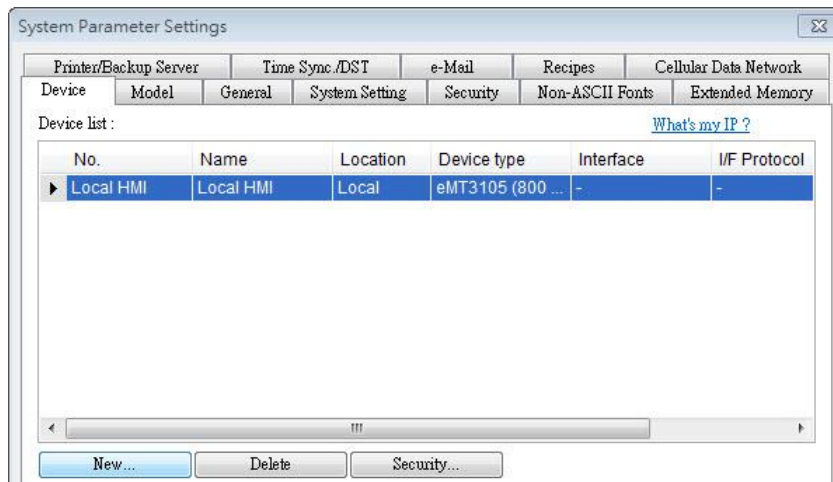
System Parameter Settings

Printer/Backup Server | Time Sync./DST | e-Mail | Recipes | Cellular Data Network

Device | Model | General | System Setting | Security | Non-ASCII Fonts | Extended Memory

Device list :

What's my IP ?

| No. | Name | Location | Device type | Interface | I/F Protocol |
|---|---|---|---|---|---|
| Local HMI | Local HMI | Local | eMT3105 (800 ... | - | - |

III

New...

Delete

Security...